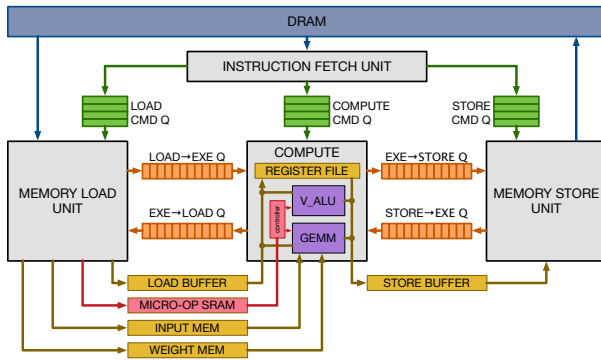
DRAM

INSTRUCTION FETCH UNIT

LOAD CMD Q

COMPUTE CMD Q

STORE CMD Q

MEMORY LOAD UNIT

LOAD→EXE Q

EXE→LOAD Q

COMPUTE

REGISTER FILE

controller

V_ALU

GEMM

EXE→STORE Q

STORE→EXE Q

MEMORY STORE UNIT

LOAD BUFFER

MICRO-OP SRAM

INPUT MEM

WEIGHT MEM

STORE BUFFER